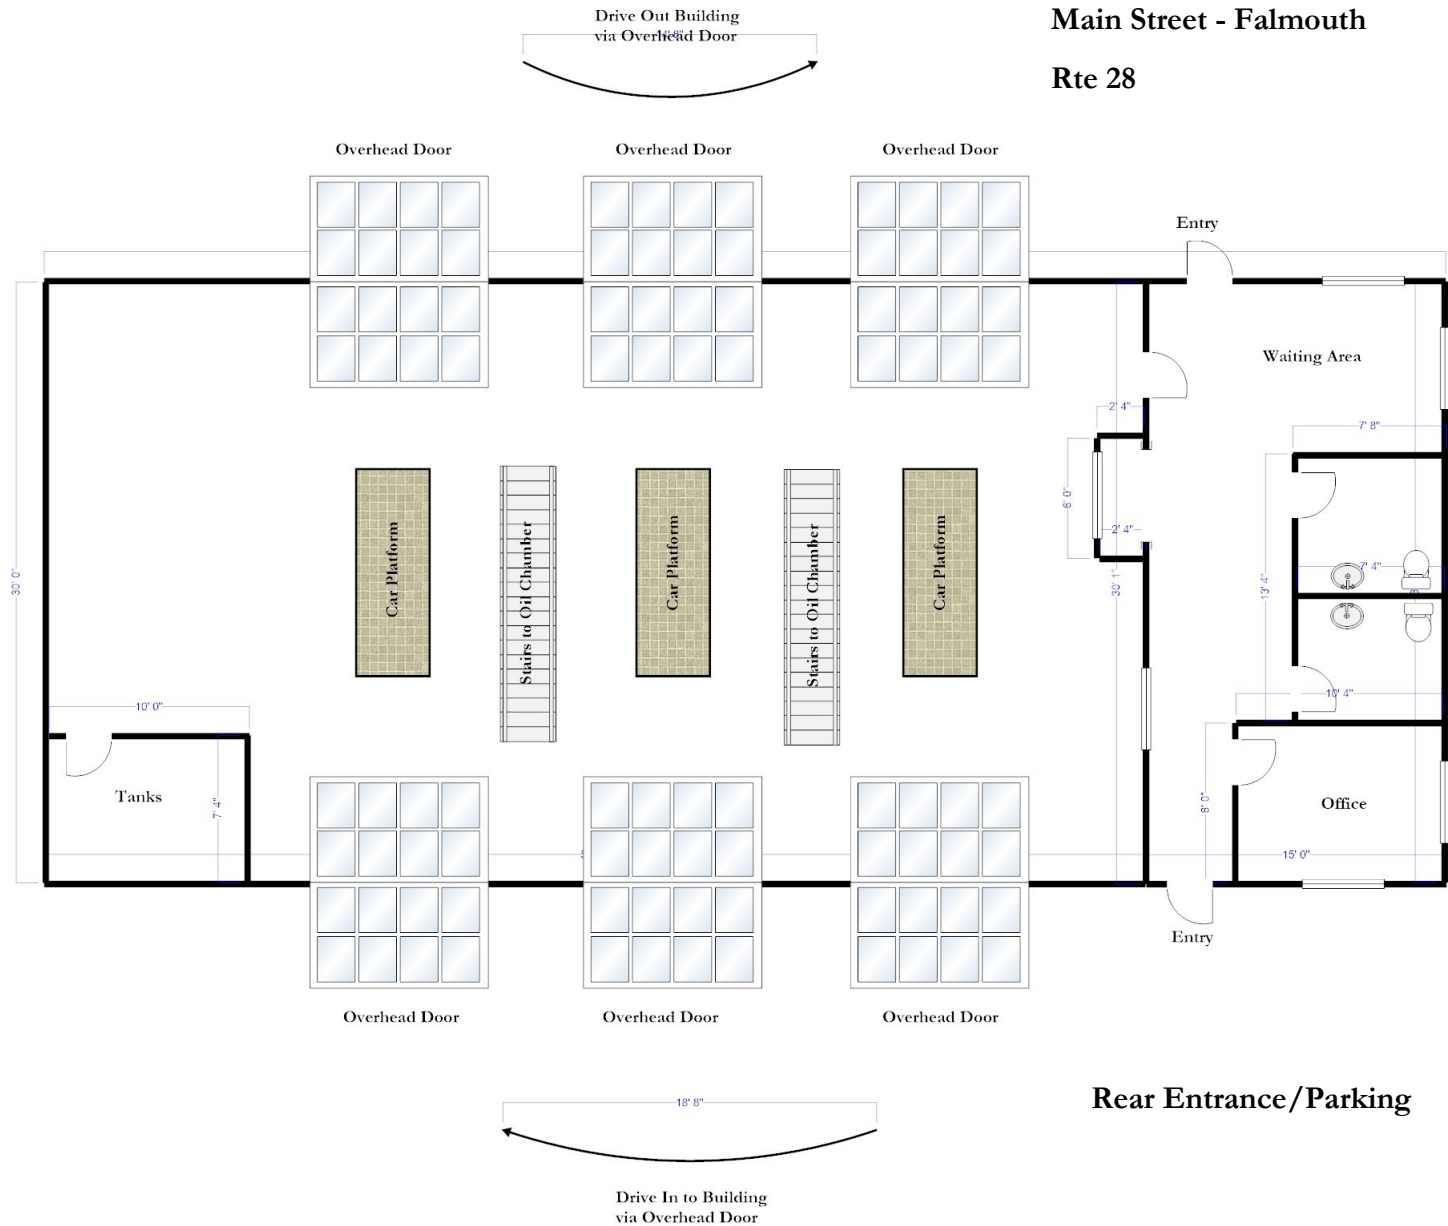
Drive Out Building via Overhead Door

Main Street - Falmouth

Rte 28

Overhead Door

Overhead Door

Overhead Door

Entry

Waiting Area

2' 4"

7' 8"

6' 0"

2' 4"

7' 4"

30' 0"

Car Platform

Stairs to Oil Chamber

Car Platform

Stairs to Oil Chamber

Car Platform

30' 1"

13' 4"

10' 0"

18' 4"

Tanks

7' 4"

8' 0"

Office

15' 0"

Entry

Overhead Door

Overhead Door

Overhead Door

Rear Entrance/Parking

18' 8"

Drive In to Building via Overhead Door